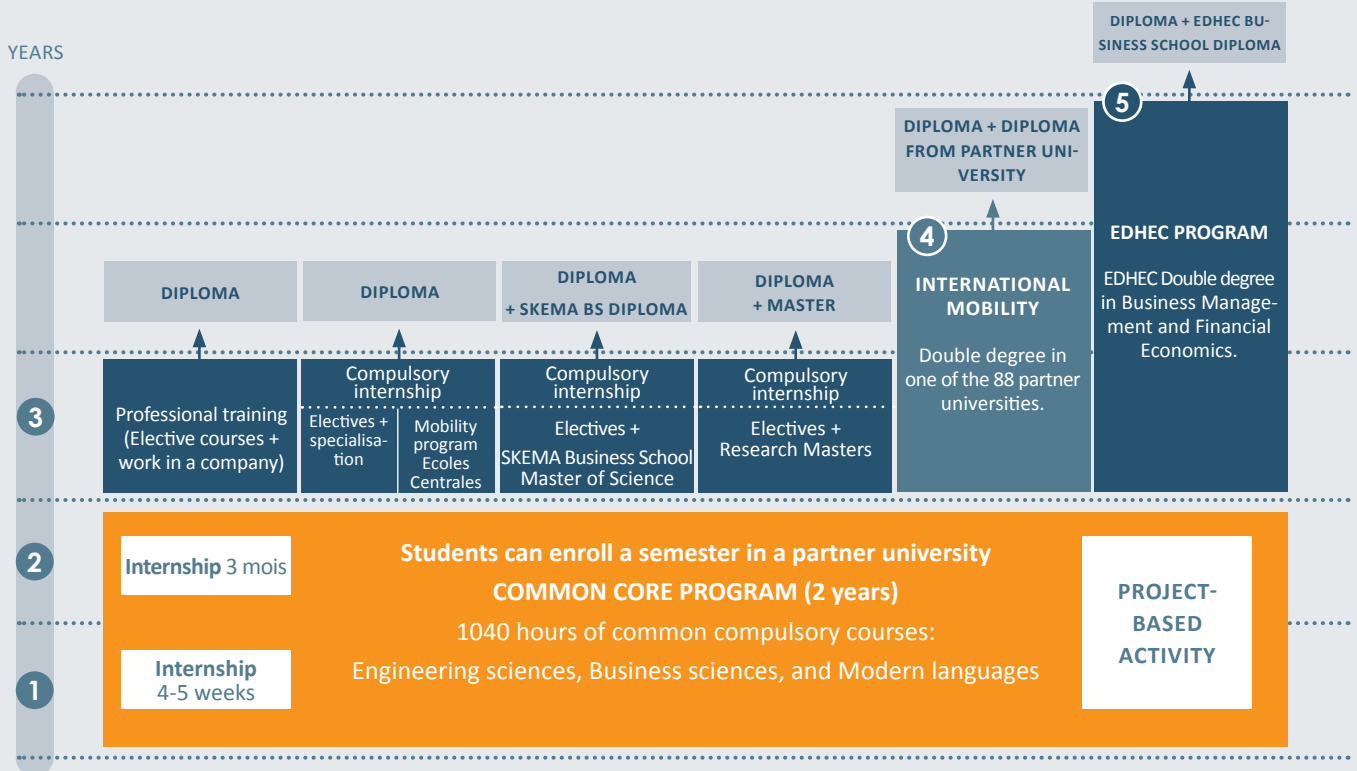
YEARS

DIPLOMA + EDHEC BUSINESS SCHOOL DIPLOMA

5

DIPLOMA + DIPLOMA FROM PARTNER UNIVERSITY

4

EDHEC PROGRAM

EDHEC Double degree in Business Management and Financial Economics.

INTERNATIONAL MOBILITY

Double degree in one of the 88 partner universities.

DIPLOMA

DIPLOMA

DIPLOMA + SKEMA BS DIPLOMA

DIPLOMA + MASTER

3

Professional training (Elective courses + work in a company)

Compulsory internship

Electives + specialisation

Mobility program Ecoles Centrales

Compulsory internship

Electives + SKEMA Business School Master of Science

Compulsory internship

Electives + Research Masters

2

Internship 3 mois

Students can enroll a semester in a partner university

COMMON CORE PROGRAM (2 years)

1040 hours of common compulsory courses:

Engineering sciences, Business sciences, and Modern languages

PROJECT-BASED ACTIVITY

1

Internship 4-5 weeks